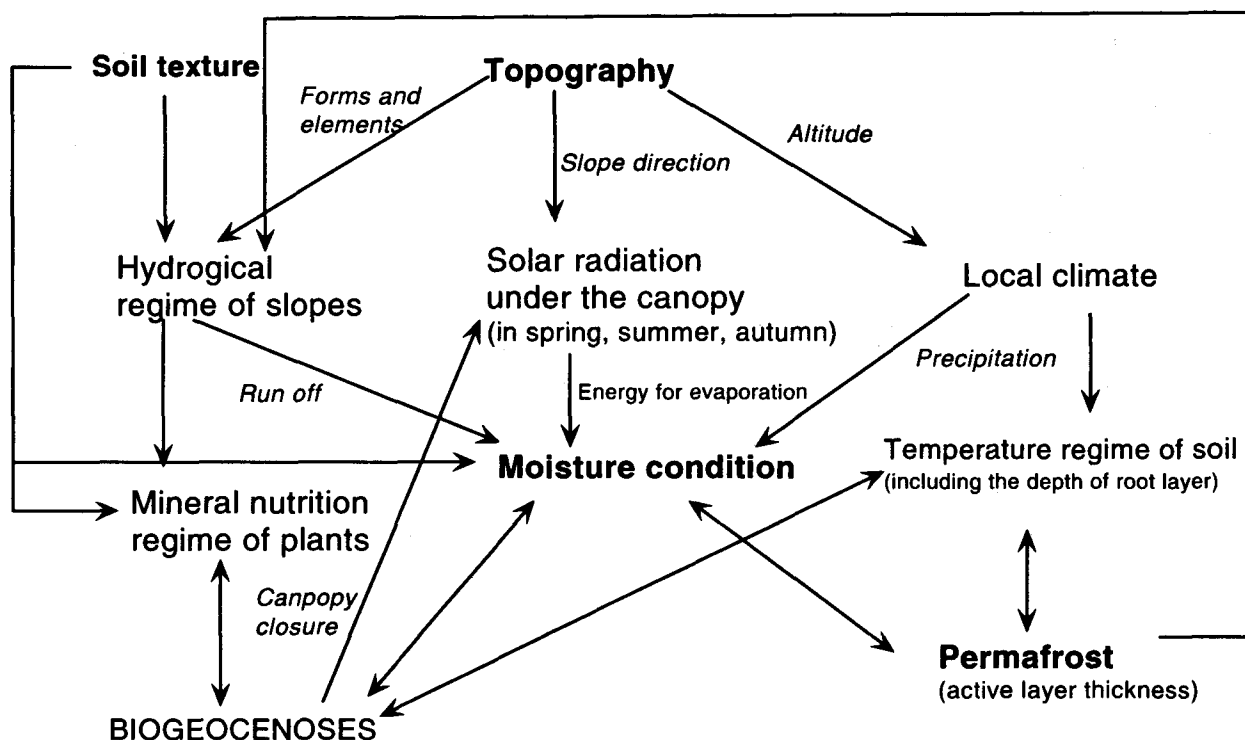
Soil texture

Topography

Forms and elements

Slope direction

Altitude

Hydrogical regime of slopes

Solar radiation under the canopy (in spring, summer, autumn)

Local climate

Run off

Energy for evaporation

Precipitation

Moisture condition

Temperature regime of soil (including the depth of root layer)

Mineral nutrition regime of plants

Canpopy closure

Permafrost (active layer thickness)

BIOGEOCENOSES